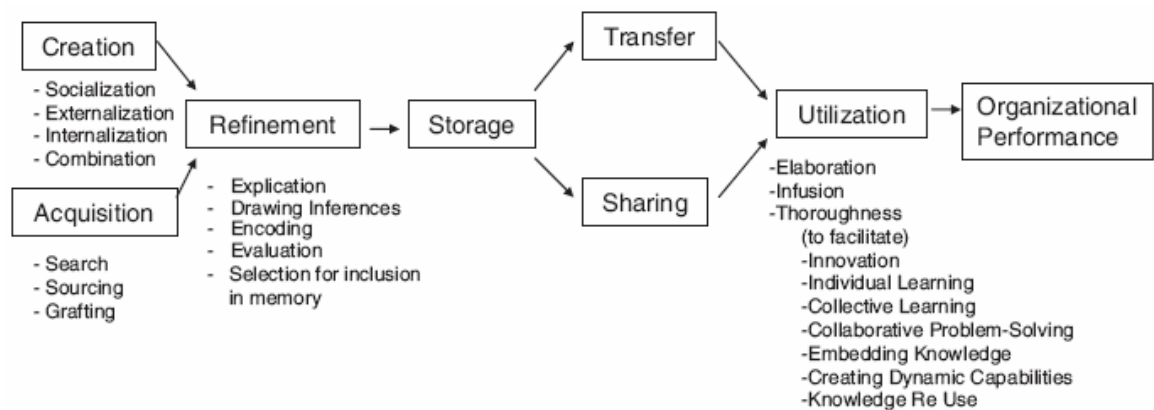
Creation

- Socialization
- Externalization
- Internalization
- Combination

Acquisition

- Search
- Sourcing
- Grafting

Refinement

- Explication
- Drawing Inferences
- Encoding
- Evaluation
- Selection for inclusion in memory

Storage

Transfer

Sharing

Utilization

-Elaboration
-Infusion
-Thoroughness
(to facilitate)
-Innovation
-Individual Learning
-Collective Learning
-Collaborative Problem-Solving
-Embedding Knowledge
-Creating Dynamic Capabilities
-Knowledge Re Use

Organizational Performance